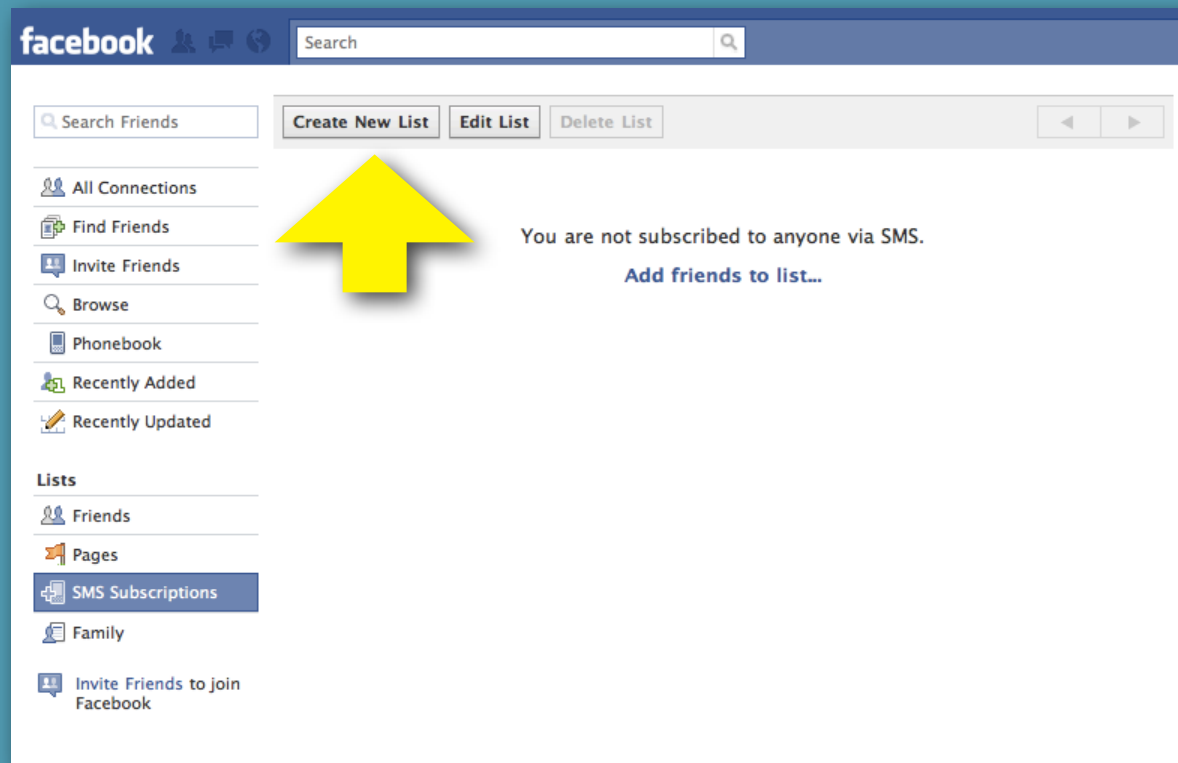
facebook

Search

Search Friends

Create New List
Edit List
Delete List

All Connections
Find Friends
Invite Friends
Browse
Phonebook
Recently Added
Recently Updated

You are not subscribed to anyone via SMS.

Add friends to list...

Lists
Friends
Pages
SMS Subscriptions
Family

Invite Friends to join Facebook